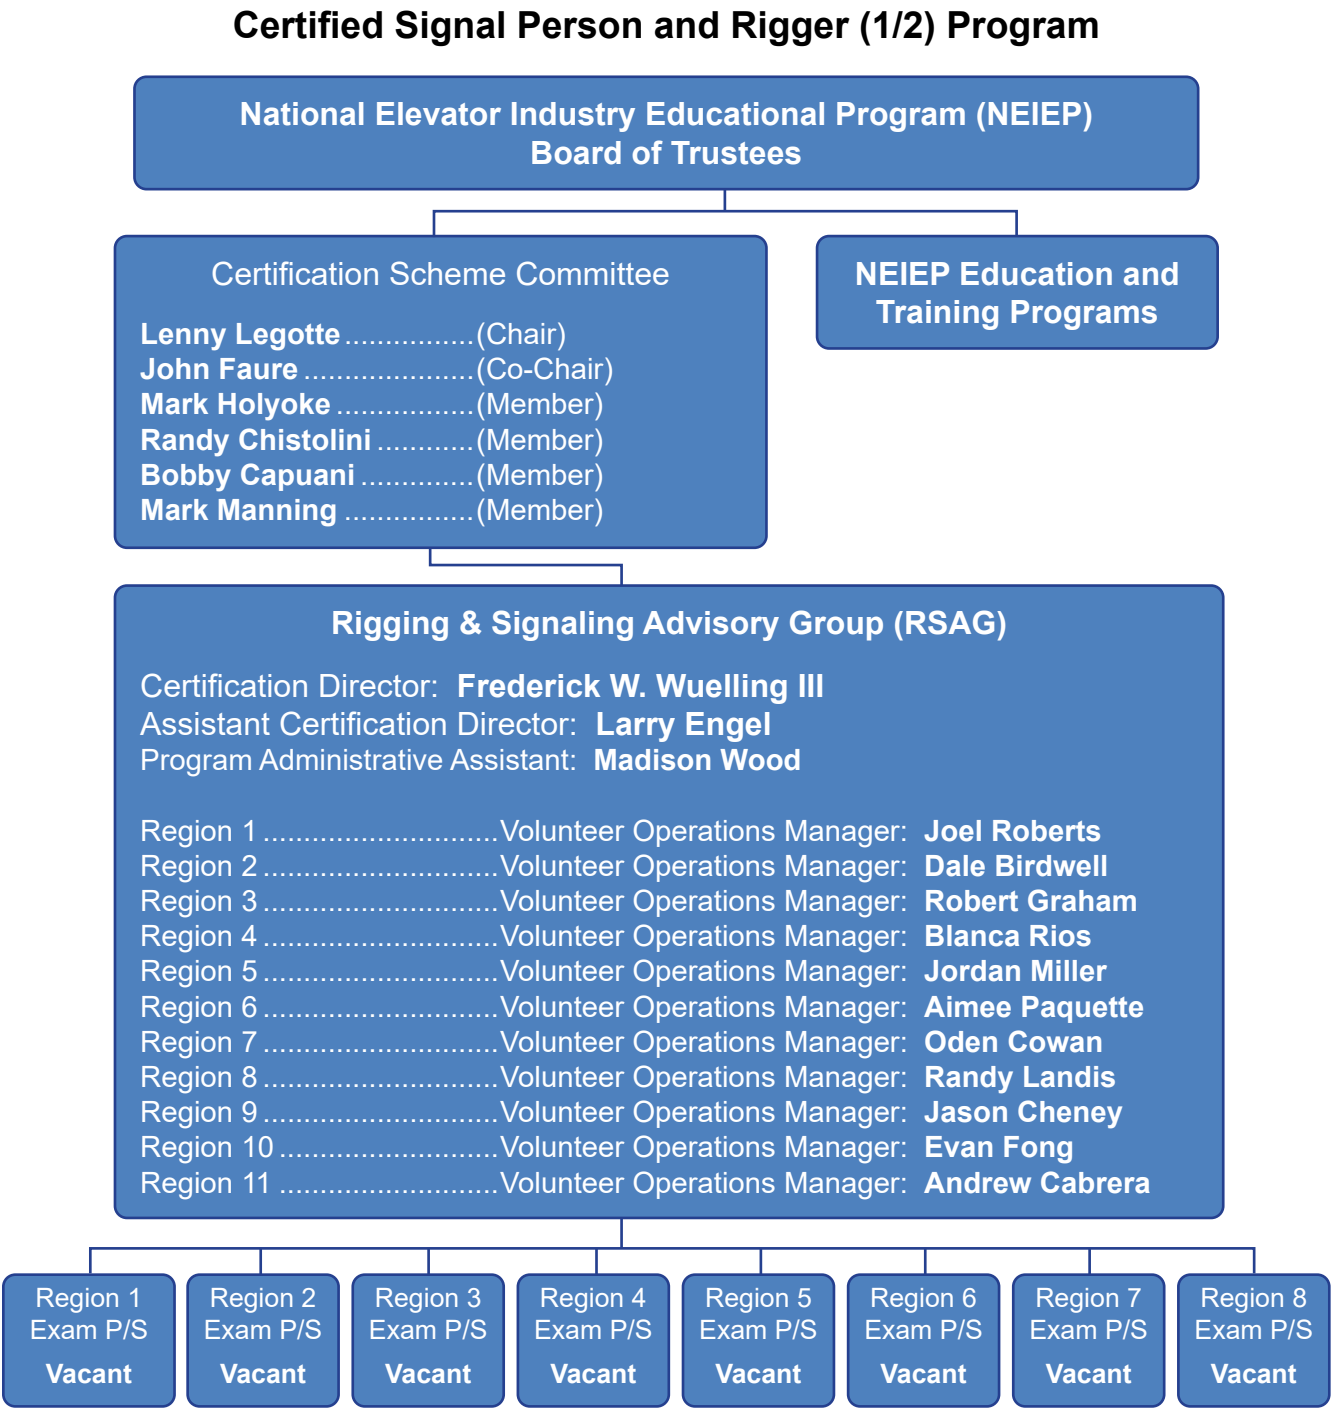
Certified Signal Person and Rigger (1/2) Program

National Elevator Industry Educational Program (NEIEP)
Board of Trustees

Certification Scheme Committee

Lenny Legotte ................(Chair)
John Faure .....................(Co-Chair)
Mark Holyoke .................(Member)
Randy Chistolini ............(Member)
Bobby Capuani ..............(Member)
Mark Manning ................(Member)

NEIEP Education and Training Programs

Rigging & Signaling Advisory Group (RSAG)

Certification Director: Frederick W. Wuelling III
Assistant Certification Director: Larry Engel
Program Administrative Assistant: Madison Wood

Region 1 ............................Volunteer Operations Manager: Joel Roberts
Region 2 ............................Volunteer Operations Manager: Dale Birdwell
Region 3 ............................Volunteer Operations Manager: Robert Graham
Region 4 ............................Volunteer Operations Manager: Blanca Rios
Region 5 ............................Volunteer Operations Manager: Jordan Miller
Region 6 ............................Volunteer Operations Manager: Aimee Paquette
Region 7 ............................Volunteer Operations Manager: Oden Cowan
Region 8 ............................Volunteer Operations Manager: Randy Landis
Region 9 ............................Volunteer Operations Manager: Jason Cheney
Region 10 ..........................Volunteer Operations Manager: Evan Fong
Region 11 ..........................Volunteer Operations Manager: Andrew Cabrera

Region 1 Exam P/S Vacant

Region 2 Exam P/S Vacant

Region 3 Exam P/S Vacant

Region 4 Exam P/S Vacant

Region 5 Exam P/S Vacant

Region 6 Exam P/S Vacant

Region 7 Exam P/S Vacant

Region 8 Exam P/S Vacant